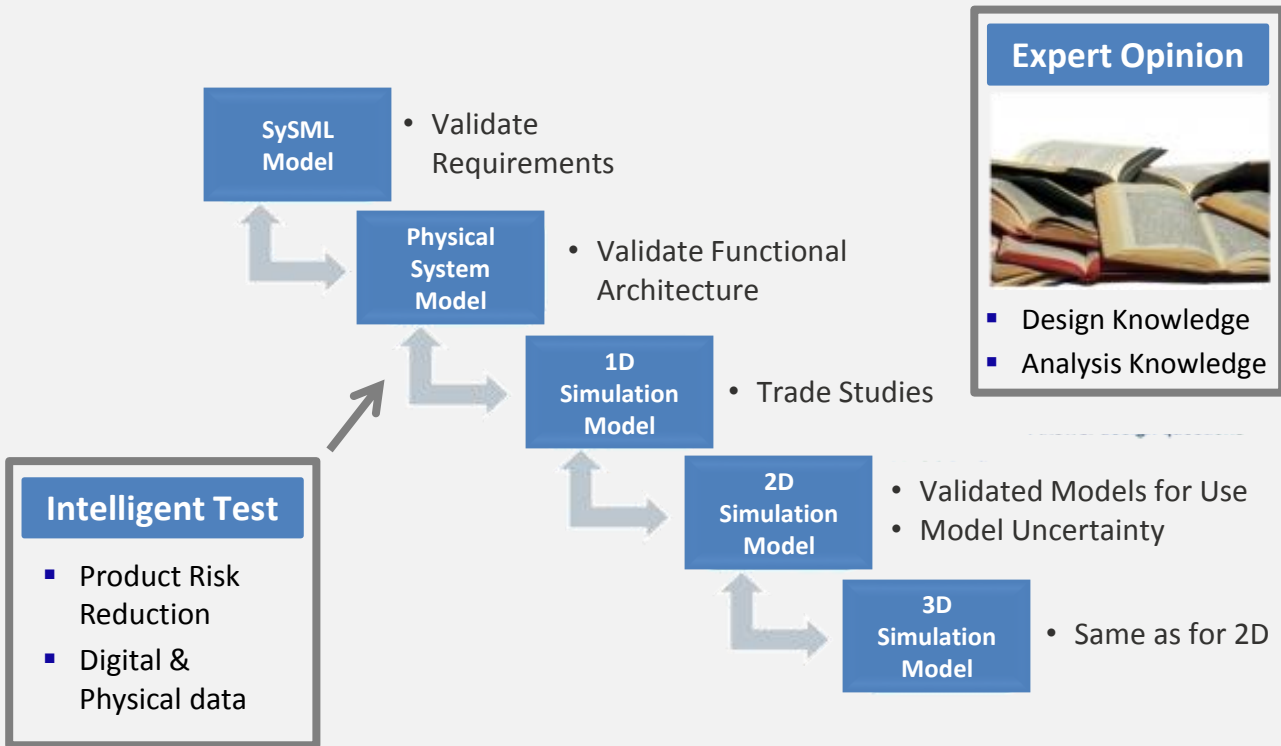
SySML Model

• Validate Requirements

Physical System Model

• Validate Functional Architecture

1D Simulation Model

• Trade Studies

2D Simulation Model

• Validated Models for Use
• Model Uncertainty

3D Simulation Model

• Same as for 2D

Expert Opinion

▪ Design Knowledge
▪ Analysis Knowledge

Intelligent Test

▪ Product Risk Reduction
▪ Digital & Physical data